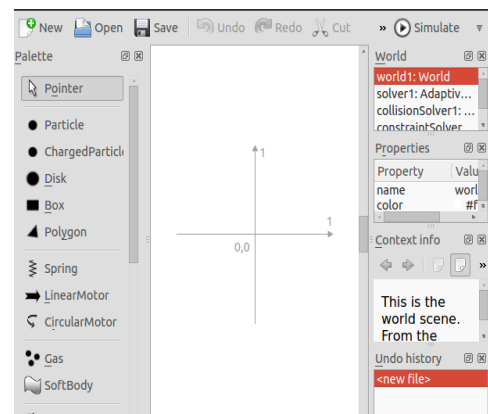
New Open Save Undo Redo Cut » Simulate

Palette

Pointer

Particle

ChargedParticl

Disk

Box

Polygon

Spring

LinearMotor

CircularMotor

Gas

SoftBody

1

1

0,0

World

world1: World

solver1: Adaptiv...

collisionSolver1: ...

constraintSolver

Properties

| Property | Valu |
|---|---|
| name | worl |
| color | #f |

Context info

This is the world scene. From the

Undo history

<new file>